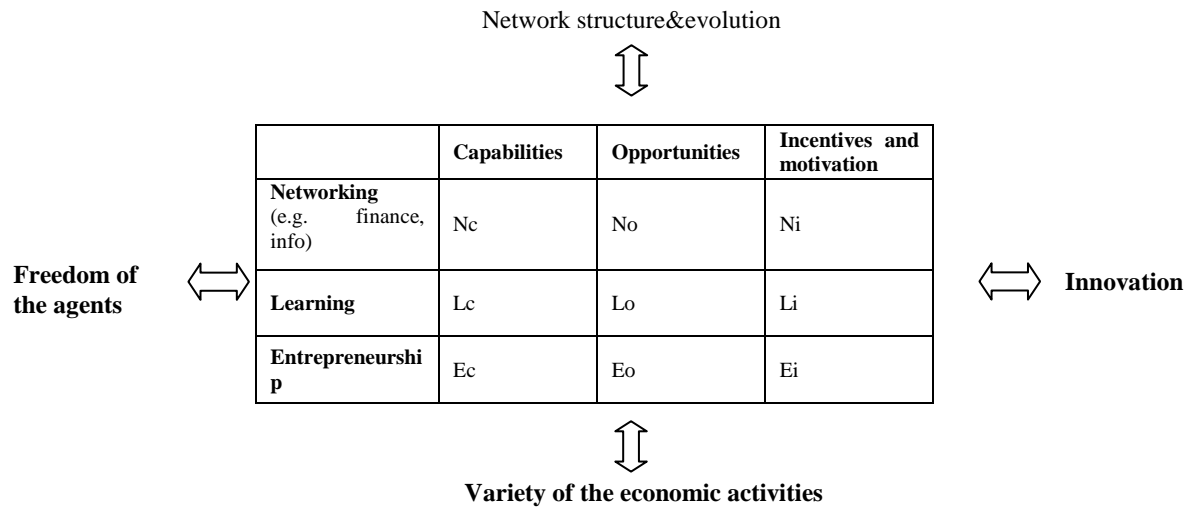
Network structure&evolution

Freedom of the agents

| | Capabilities | Opportunities | Incentives and motivation |
|---|---|---|---|
| **Networking** (e.g. finance, info) | Nc | No | Ni |
| **Learning** | Lc | Lo | Li |
| **Entrepreneurship** | Ec | Eo | Ei |

Innovation

Variety of the economic activities